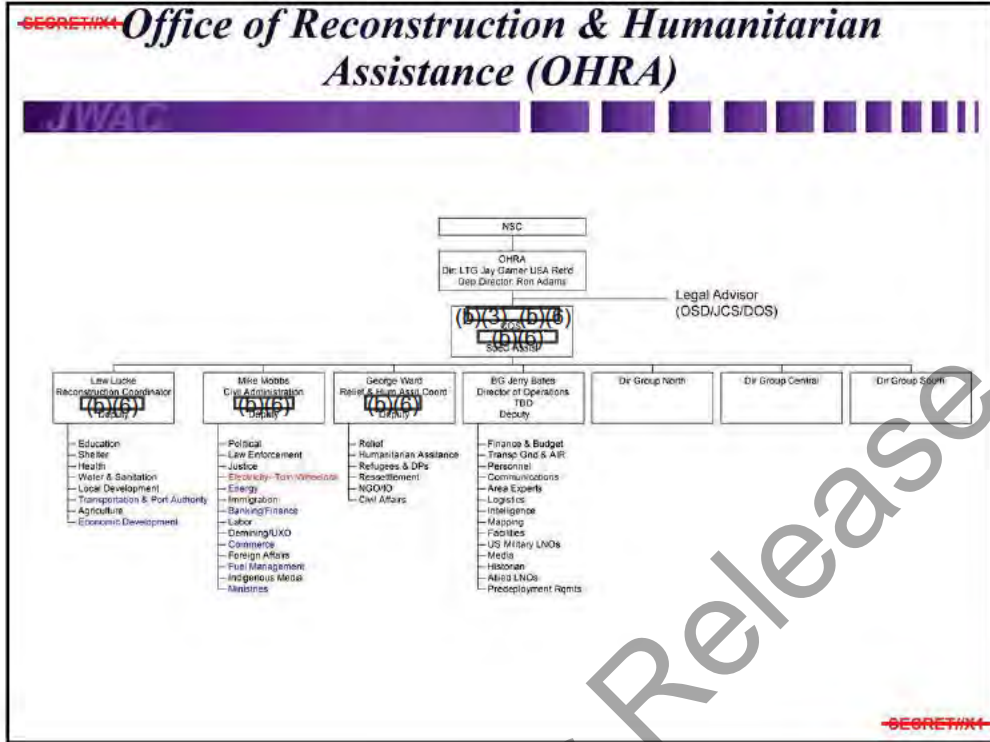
SECRET//X1 Office of Reconstruction & Humanitarian Assistance (OHRA)

JWAC

NSC

OHRA
Dir: LTG Jay Garner USA Retd
Dep Director: Ron Adams

Legal Advisor
(OSD/JCS/DOS)

(b)(3), (b)(6)
COS
(b)(6)
Spec Asst

Lew Lucke
Reconstruction Coordinator
(b)(6)
Deputy

Mike Mobbs
Civil Administration
(b)(6)
Deputy

George Ward
Relief & Hum Asst Coord
(b)(6)
Deputy

BG Jerry Bates
Director of Operations
TBD
Deputy

Dir Group North

Dir Group Central

Dir Group South

Education
Shelter
Health
Water & Sanitation
Local Development
Transportation & Port Authority
Agriculture
Economic Development

Political
Law Enforcement
Justice
Electricity- Turn Wholesale
Energy
Immigration
Banking/Finance
Labor
Demining/UXO
Commerce
Foreign Affairs
Fuel Management
Indigenous Media
Ministries

Relief
Humanitarian Assistance
Refugees & DPs
Resettlement
NGO/IO
Civil Affairs

Finance & Budget
Transp Gnd & AIR
Personnel
Communications
Area Experts
Logistics
Intelligence
Mapping
Facilities
US Military LNOs
Media
Historian
Allied LNOs
Predeployment Rqmts

Release

SECRET//X1